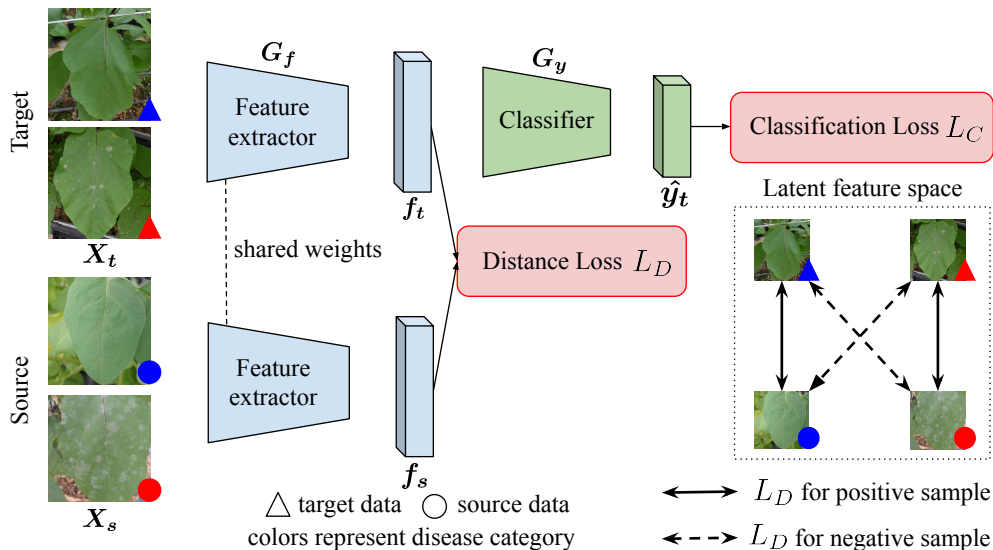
Target

$X_t$

Source

$X_s$

$G_f$

Feature extractor

shared weights

Feature extractor

$f_t$

$f_s$

$G_y$

Classifier

$\hat{y}_t$

Classification Loss $L_C$

Distance Loss $L_D$

Latent feature space

△ target data ○ source data
colors represent disease category

$L_D$ for positive sample

$L_D$ for negative sample